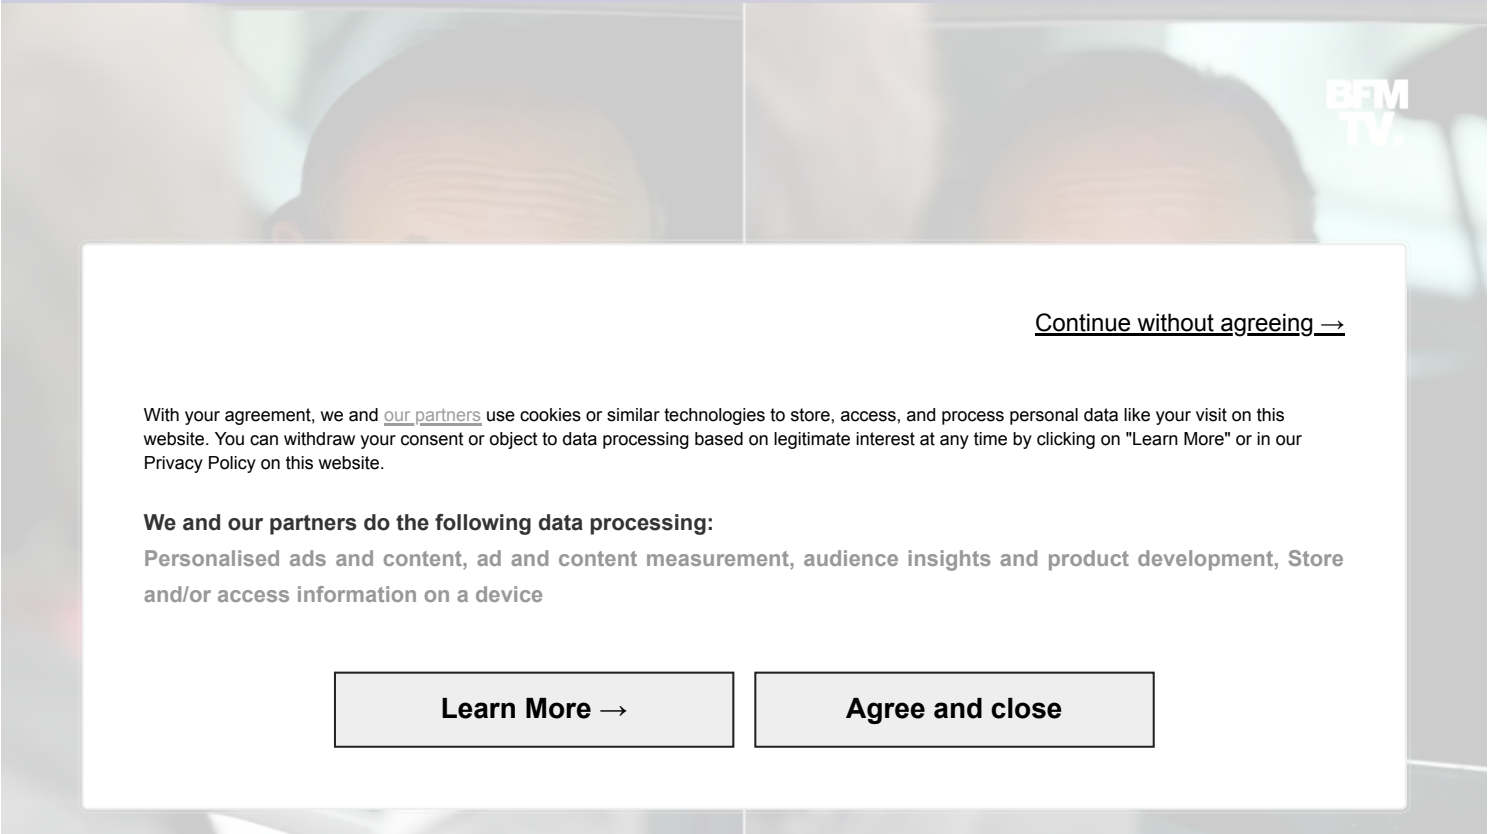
BFM TV.

Continue without agreeing →

With your agreement, we and our partners use cookies or similar technologies to store, access, and process personal data like your visit on this website. You can withdraw your consent or object to data processing based on legitimate interest at any time by clicking on "Learn More" or in our Privacy Policy on this website.

We and our partners do the following data processing:

Personalised ads and content, ad and content measurement, audience insights and product development, Store and/or access information on a device

Learn More →

Agree and close